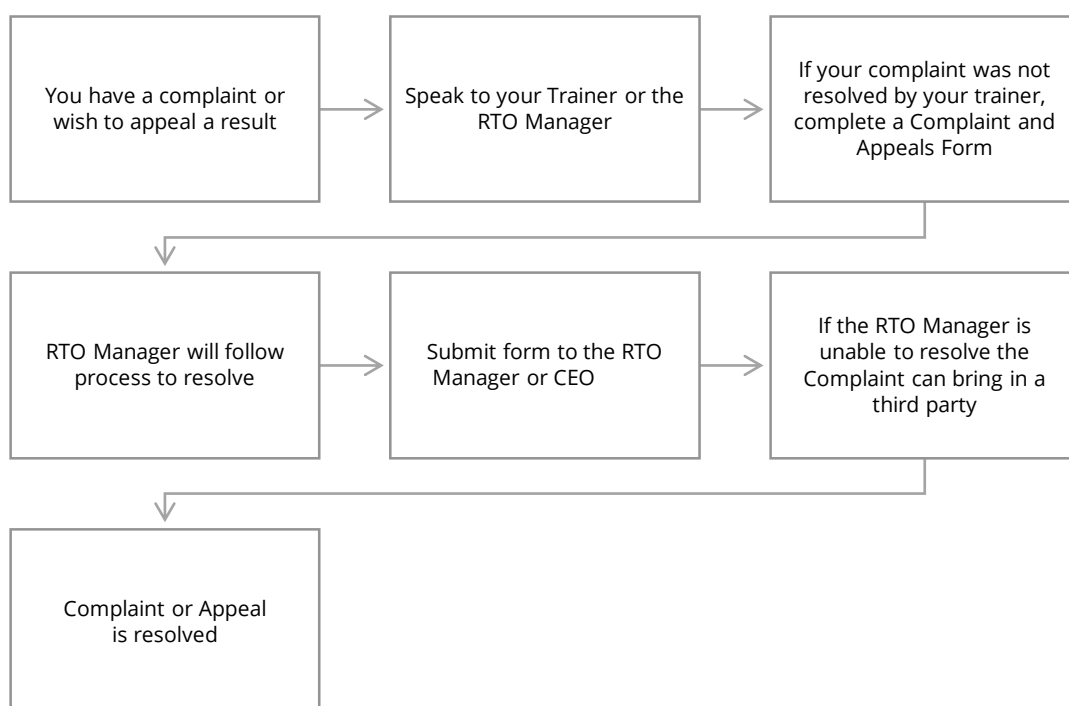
You have a complaint or wish to appeal a result

Speak to your Trainer or the RTO Manager

If your complaint was not resolved by your trainer, complete a Complaint and Appeals Form

RTO Manager will follow process to resolve

Submit form to the RTO Manager or CEO

If the RTO Manager is unable to resolve the Complaint can bring in a third party

Complaint or Appeal is resolved